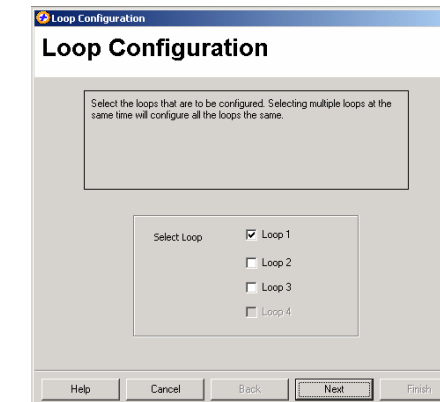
Loop Configuration

Loop Configuration

Select the loops that are to be configured. Selecting multiple loops at the same time will configure all the loops the same.

Select Loop

Loop 1

Loop 2

Loop 3

Loop 4

Help Cancel Back Next Finish